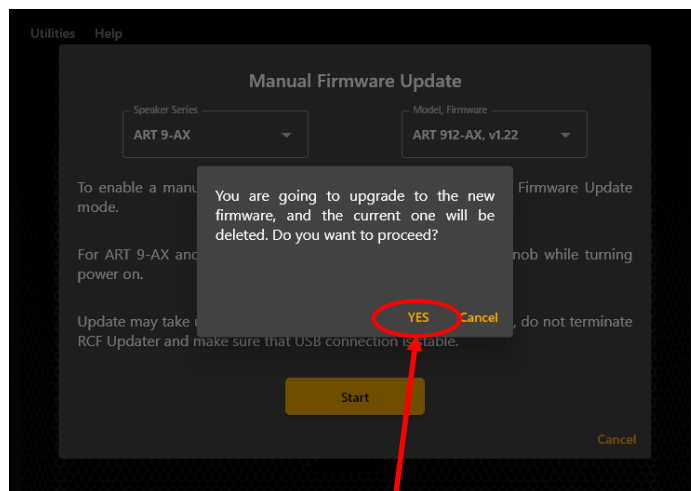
Utilities Help

Manual Firmware Update

Speaker Series
ART 9-AX

Model, Firmware
ART 912-AX, v1.22

To enable a manu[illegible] Firmware Update mode.

For ART 9-AX and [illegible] nob while turning power on.

Update may take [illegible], do not terminate RCF Updater and make sure that USB connection is stable.

You are going to upgrade to the new firmware, and the current one will be deleted. Do you want to proceed?

YES Cancel

Start

Cancel